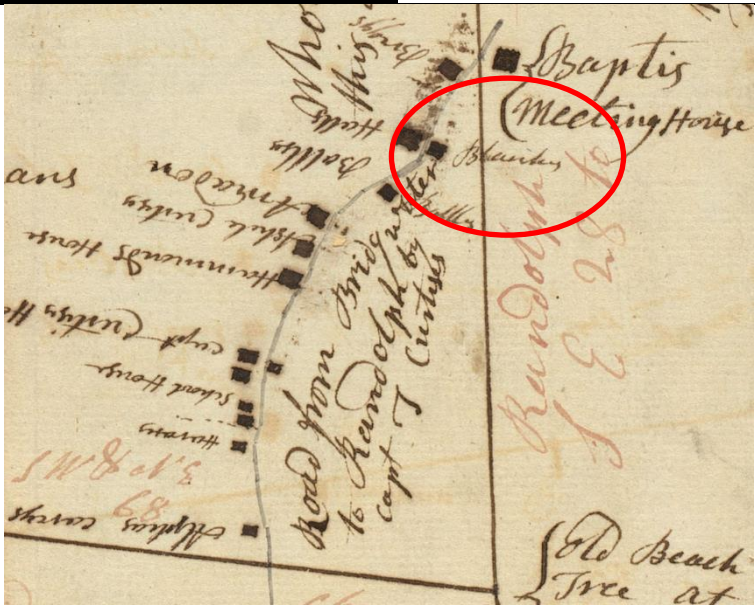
Baptis Meeting House

Randolph
L E 2 8 to

Old Beach Tree at

Road from Bridgwater to Randolph by Capt T Curtises

Shrieves
Hills
Thayer
Bailey
Shanley
Bailey

ans
Frizzeln
Abeals Curtis
Hummonds House
Capt Curtis Ho
School House
Harris
Alphius Curtis

89
S W & N 3

Who